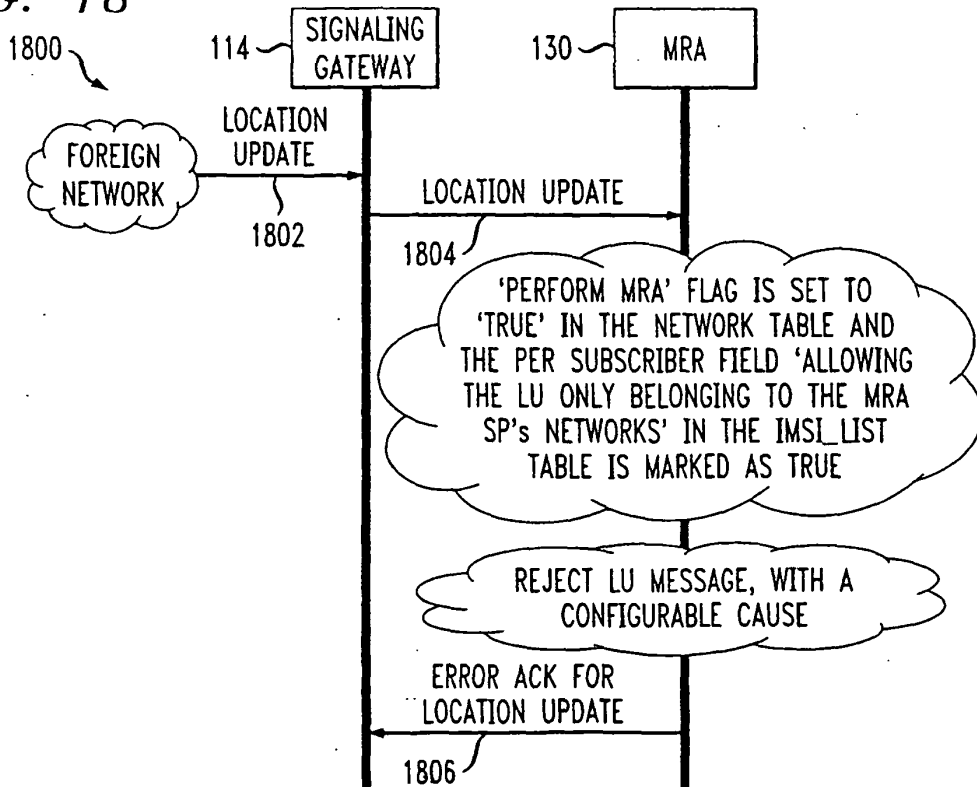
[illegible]. 18

1800

114 SIGNALING GATEWAY

130 MRA

FOREIGN NETWORK

LOCATION UPDATE

1802

LOCATION UPDATE

1804

'PERFORM MRA' FLAG IS SET TO 'TRUE' IN THE NETWORK TABLE AND THE PER SUBSCRIBER FIELD 'ALLOWING THE LU ONLY BELONGING TO THE MRA SP's NETWORKS' IN THE IMSI_LIST TABLE IS MARKED AS TRUE

REJECT LU MESSAGE, WITH A CONFIGURABLE CAUSE

ERROR ACK FOR LOCATION UPDATE

1806